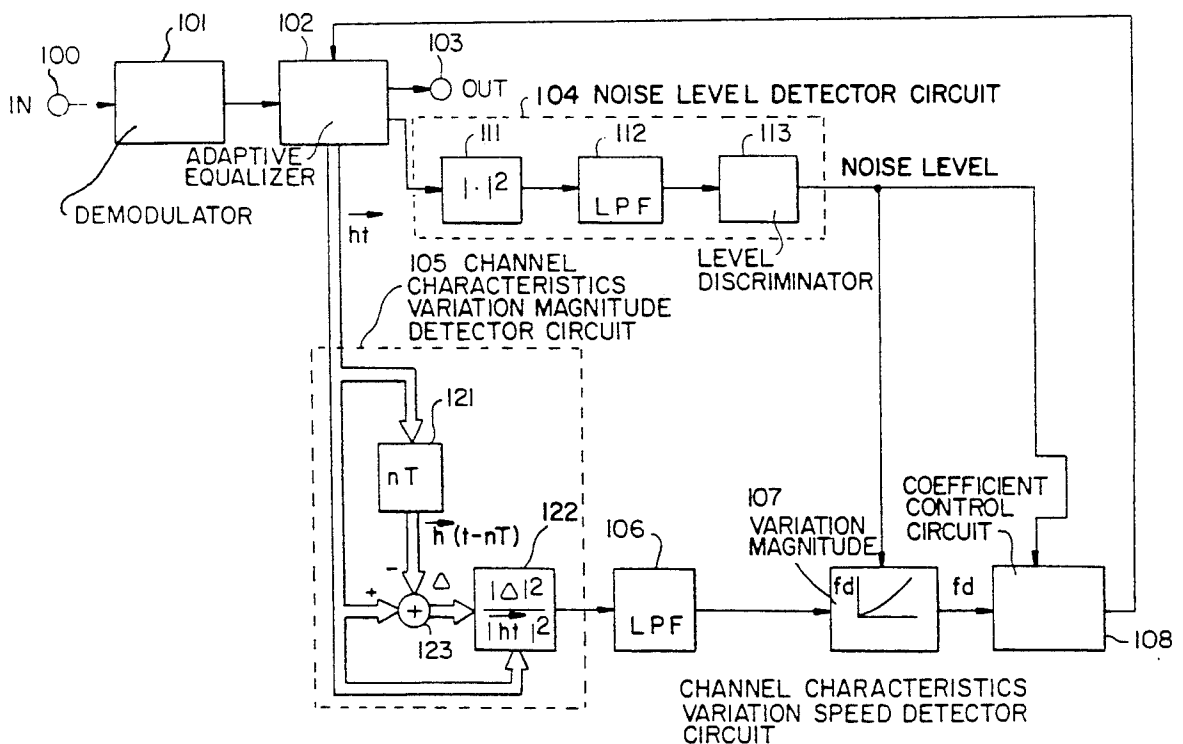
100
IN
101
DEMODULATOR
102
ADAPTIVE EQUALIZER
103
OUT
104 NOISE LEVEL DETECTOR CIRCUIT
111
$|\cdot|^2$
112
LPF
113
LEVEL DISCRIMINATOR
NOISE LEVEL
$\vec{ht}$
105 CHANNEL CHARACTERISTICS VARIATION MAGNITUDE DETECTOR CIRCUIT
121
nT
$\vec{h}(t-nT)$
−
+
$\Delta$
123
122
$\frac{|\Delta|^2}{|\vec{ht}|^2}$
106
LPF
107
VARIATION MAGNITUDE
fd
fd
COEFFICIENT CONTROL CIRCUIT
108
CHANNEL CHARACTERISTICS VARIATION SPEED DETECTOR CIRCUIT